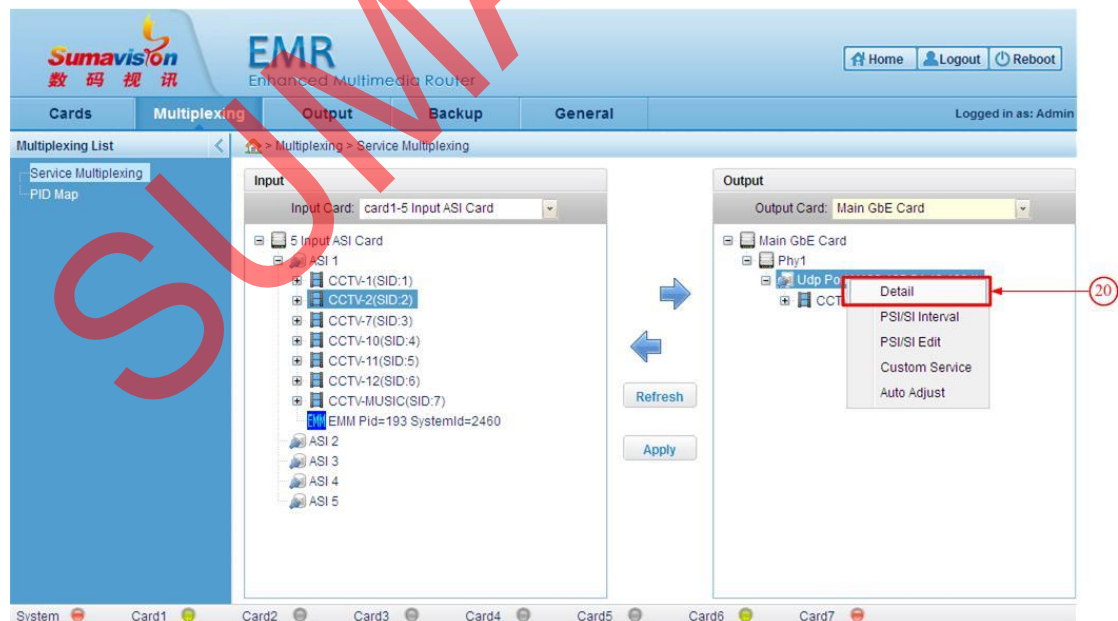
Sumavision
数 码 视 讯

EMR
Enhanced Multimedia Router

Home Logout Reboot

Cards Multiplexing Output Backup General

Logged in as: Admin

Multiplexing List

Service Multiplexing
PID Map

> Multiplexing > Service Multiplexing

Input

Input Card: card1-5 Input ASI Card

5 Input ASI Card
ASI 1
CCTV-1(SID:1)
CCTV-2(SID:2)
CCTV-7(SID:3)
CCTV-10(SID:4)
CCTV-11(SID:5)
CCTV-12(SID:6)
CCTV-MUSIC(SID:7)
EMM EMM Pid=193 SystemId=2460
ASI 2
ASI 3
ASI 4
ASI 5

Refresh

Apply

Output

Output Card: Main GbE Card

Main GbE Card
Phy1
Udp Po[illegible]
CCT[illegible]

Detail
PSI/SI Interval
PSI/SI Edit
Custom Service
Auto Adjust

20

SUMA

System Card1 Card2 Card3 Card4 Card5 Card6 Card7